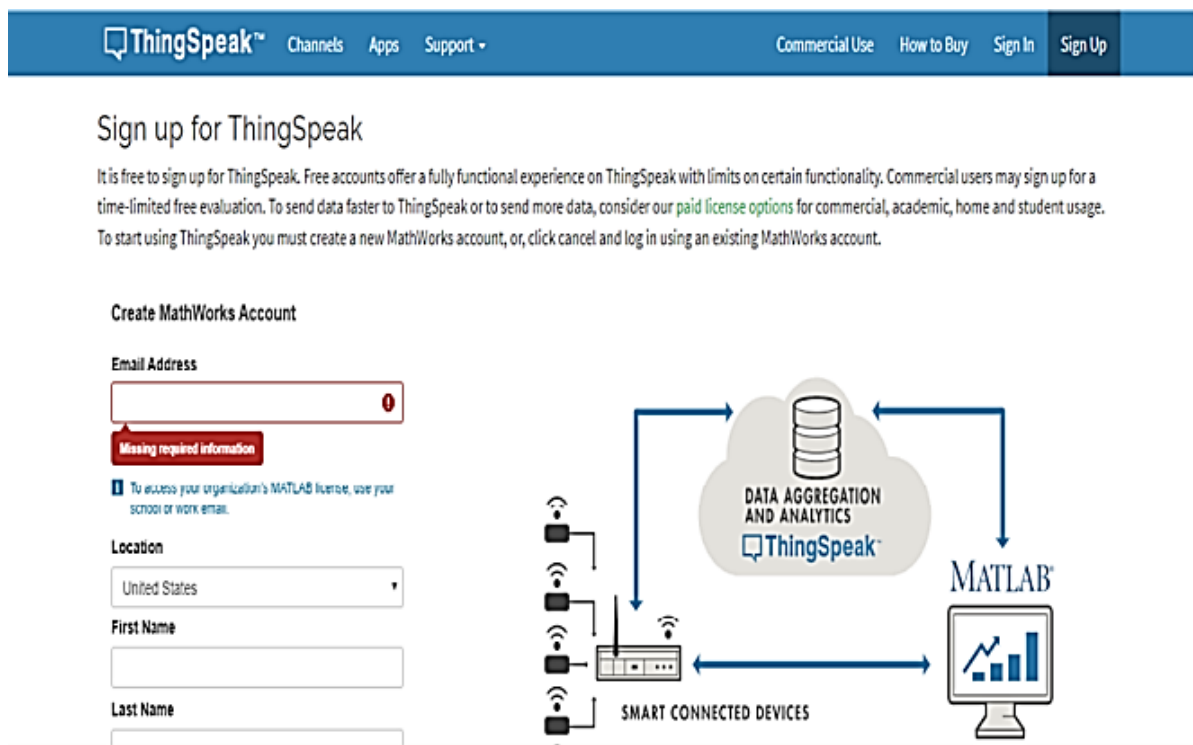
ThingSpeak™ Channels Apps Support ▾ Commercial Use How to Buy Sign In Sign Up

Sign up for ThingSpeak

It is free to sign up for ThingSpeak. Free accounts offer a fully functional experience on ThingSpeak with limits on certain functionality. Commercial users may sign up for a time-limited free evaluation. To send data faster to ThingSpeak or to send more data, consider our paid license options for commercial, academic, home and student usage. To start using ThingSpeak you must create a new MathWorks account, or, click cancel and log in using an existing MathWorks account.

Create MathWorks Account

Email Address

Missing required information

To access your organization's MATLAB license, use your school or work email.

Location

United States

First Name

Last Name

DATA AGGREGATION AND ANALYTICS

ThingSpeak™

MATLAB®

SMART CONNECTED DEVICES